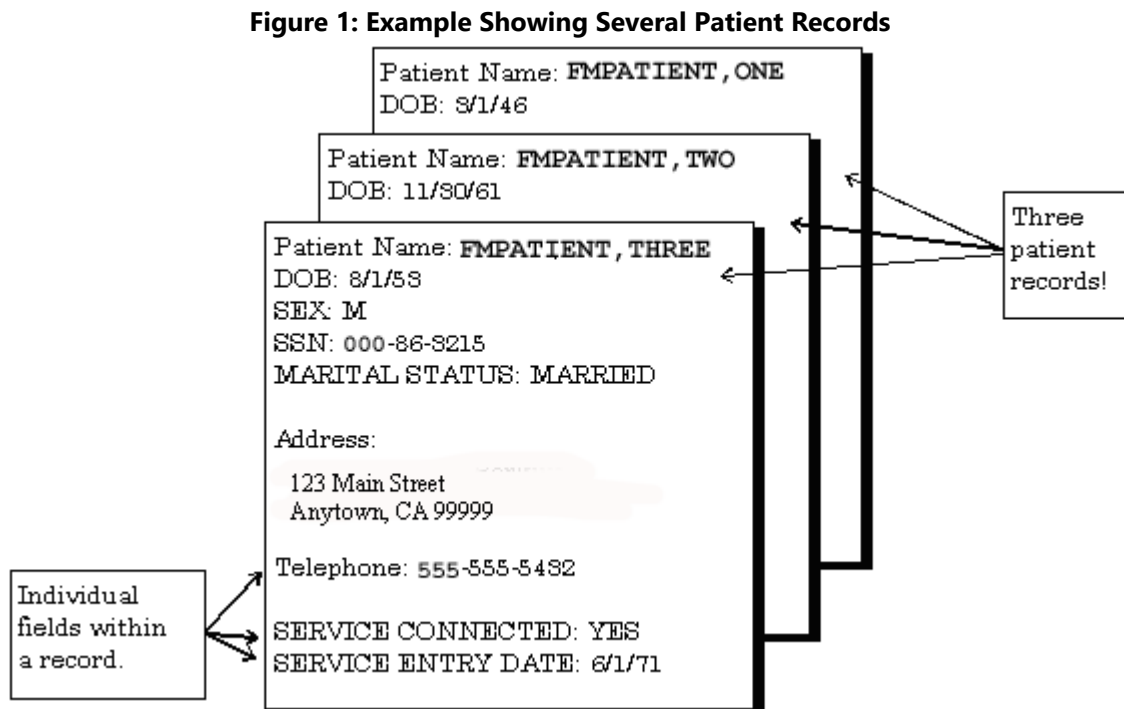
Figure 1: Example Showing Several Patient Records

Patient Name: FMPATIENT,ONE
DOB: 3/1/46

Patient Name: FMPATIENT,TWO
DOB: 11/30/61

Patient Name: FMPATIENT,THREE
DOB: 8/1/53
SEX: M
SSN: 000-86-3215
MARITAL STATUS: MARRIED

Address:

123 Main Street
Anytown, CA 99999

Telephone: 555-555-5432

SERVICE CONNECTED: YES
SERVICE ENTRY DATE: 6/1/71

Three patient records!

Individual fields within a record.